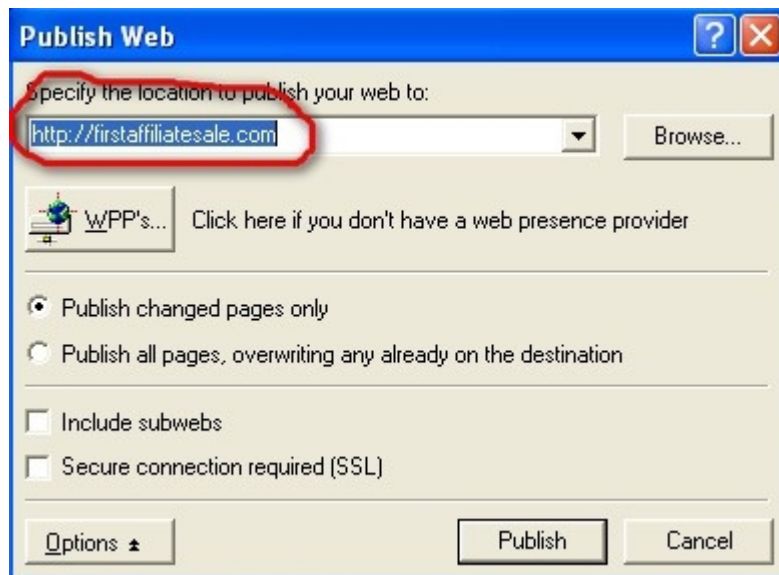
Publish Web

?

Specify the location to publish your web to:

http://firstaffiliatesale.com

Browse...

WPP's...

Click here if you don't have a web presence provider

Publish changed pages only

Publish all pages, overwriting any already on the destination

Include subwebs

Secure connection required (SSL)

Options

Publish

Cancel